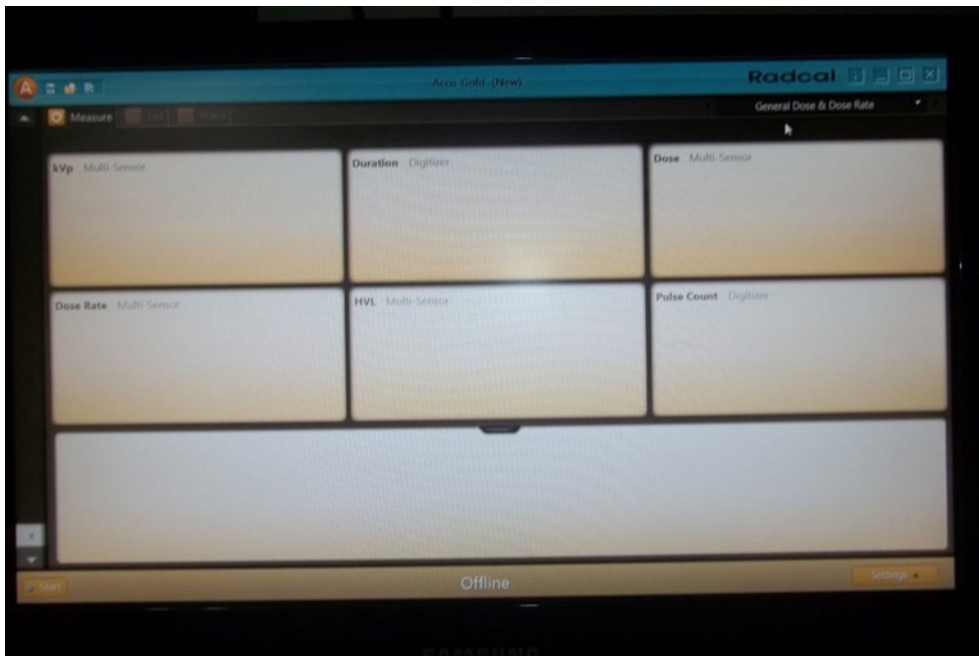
Accu-Gold (New)

Radcal

Measure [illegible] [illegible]

General Dose & Dose Rate

kVp Multi-Sensor

Duration Digitizer

Dose Multi-Sensor

Dose Rate Multi-Sensor

HVL Multi-Sensor

Pulse Count Digitizer

Start

Offline

Settings

SAMSUNG